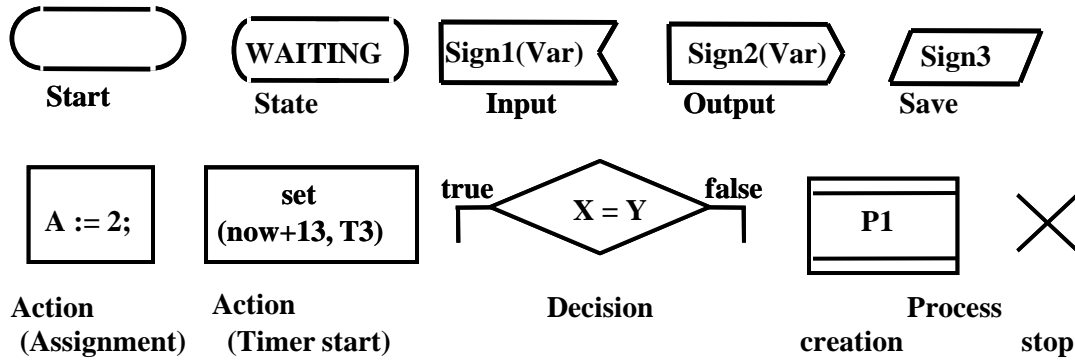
Start

WAITING

State

Sign1(Var)

Input

Sign2(Var)

Output

Sign3

Save

A := 2;

Action (Assignment)

set (now+13, T3)

Action (Timer start)

true

X = Y

false

Decision

P1

Process creation

stop